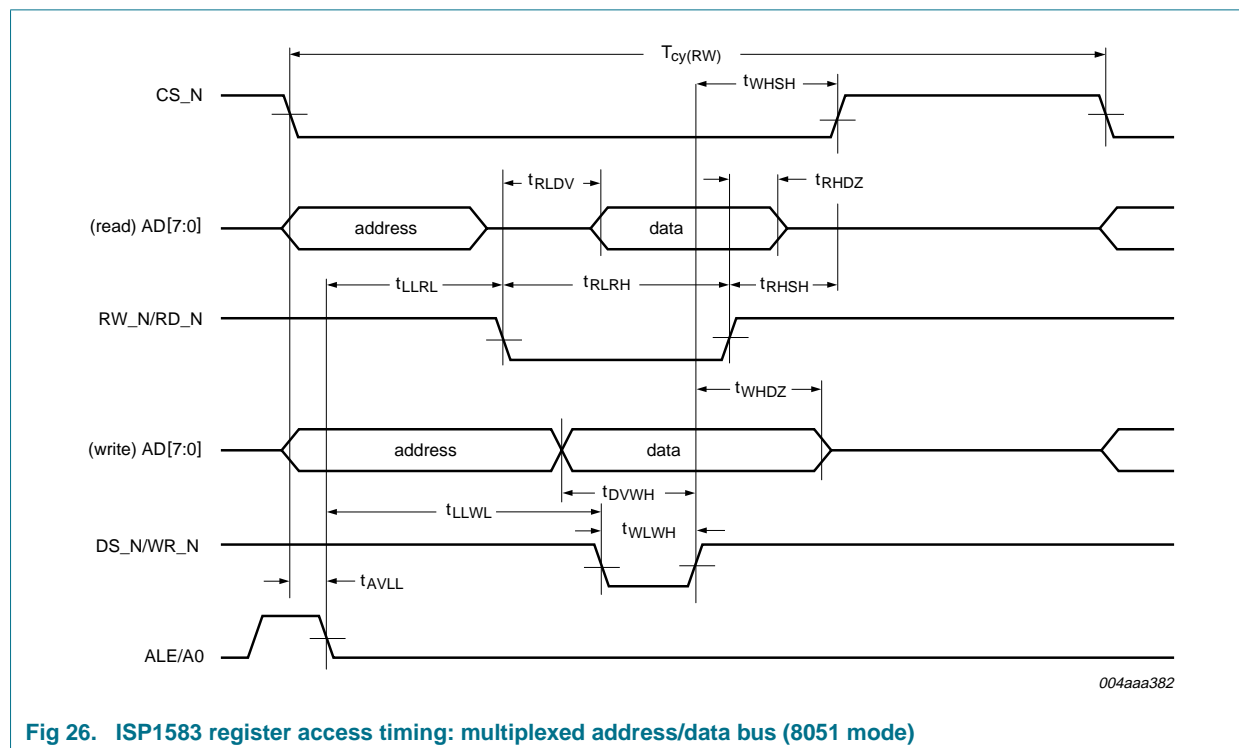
$T_{cy(RW)}$

CS_N

$t_{WHSH}$

$t_{RLDV}$

$t_{RHDZ}$

(read) AD[7:0]

address

data

$t_{LLRL}$

$t_{RLRH}$

$t_{RHSH}$

RW_N/RD_N

$t_{WHDZ}$

(write) AD[7:0]

address

data

$t_{DVWH}$

$t_{LLWL}$

$t_{WLWH}$

DS_N/WR_N

$t_{AVLL}$

ALE/A0

004aaa382

Fig 26. ISP1583 register access timing: multiplexed address/data bus (8051 mode)